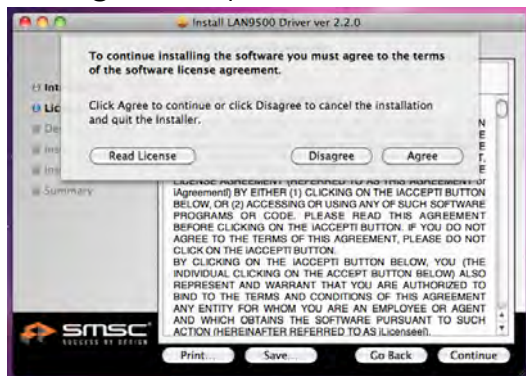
Install LAN9500 Driver ver 2.2.0

To continue installing the software you must agree to the terms of the software license agreement.

Click Agree to continue or click Disagree to cancel the installation and quit the Installer.

Read License

Disagree

Agree

Int

Lic

De

Ins

Ins

Summary

N
E
S
T,
E

LICENSE AGREEMENT (REFERRED TO AS THIS AGREEMENT or IAgreementI) BY EITHER (1) CLICKING ON THE IACCEPTI BUTTON BELOW, OR (2) ACCESSING OR USING ANY OF SUCH SOFTWARE PROGRAMS OR CODE. PLEASE READ THIS AGREEMENT BEFORE CLICKING ON THE IACCEPTI BUTTON. IF YOU DO NOT AGREE TO THE TERMS OF THIS AGREEMENT, PLEASE DO NOT CLICK ON THE IACCEPTI BUTTON.
BY CLICKING ON THE IACCEPTI BUTTON BELOW, YOU (THE INDIVIDUAL CLICKING ON THE ACCEPT BUTTON BELOW) ALSO REPRESENT AND WARRANT THAT YOU ARE AUTHORIZED TO BIND TO THE TERMS AND CONDITIONS OF THIS AGREEMENT ANY ENTITY FOR WHOM YOU ARE AN EMPLOYEE OR AGENT AND WHICH OBTAINS THE SOFTWARE PURSUANT TO SUCH ACTION (HEREINAFTER REFERRED TO AS ILicenseeI).

smsc
SUCCESS BY DESIGN

Print...

Save...

Go Back

Continue